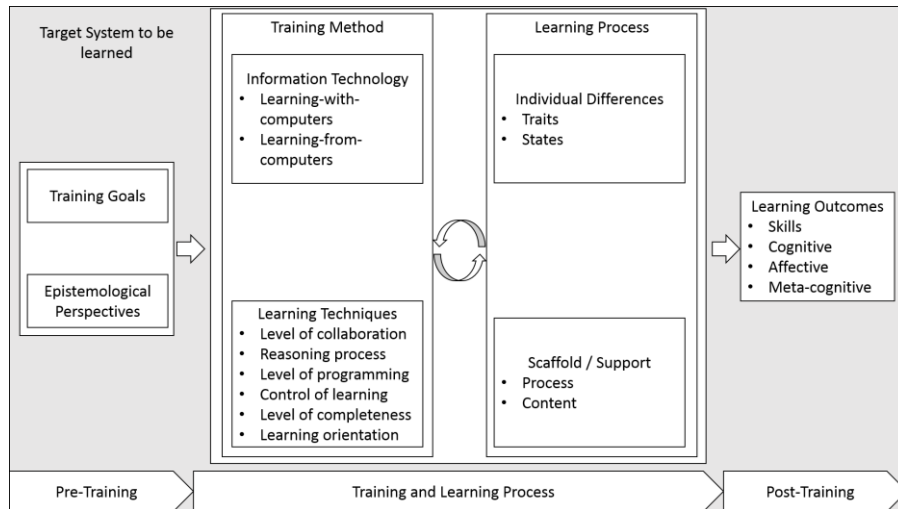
Target System to be learned

Training Goals

Epistemological Perspectives

Training Method

Information Technology
- Learning-with-computers
- Learning-from-computers

Learning Techniques
- Level of collaboration
- Reasoning process
- Level of programming
- Control of learning
- Level of completeness
- Learning orientation

Learning Process

Individual Differences
- Traits
- States

Scaffold / Support
- Process
- Content

Learning Outcomes
- Skills
- Cognitive
- Affective
- Meta-cognitive

Pre-Training

Training and Learning Process

Post-Training